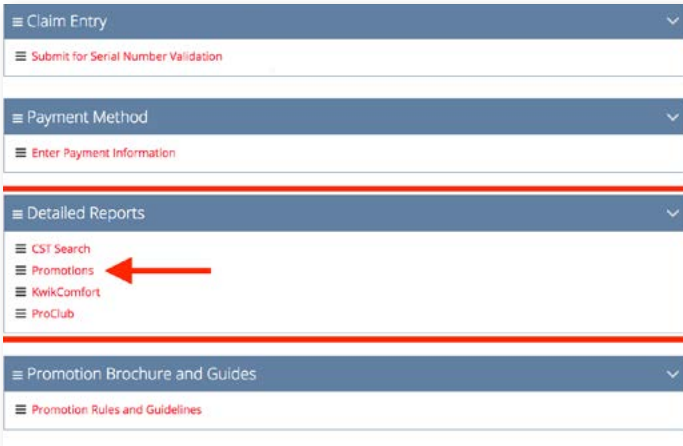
≡ Claim Entry

≡ Submit for Serial Number Validation

≡ Payment Method

≡ Enter Payment Information

≡ Detailed Reports

≡ CST Search
≡ Promotions
≡ KwikComfort
≡ ProClub

≡ Promotion Brochure and Guides

≡ Promotion Rules and Guidelines